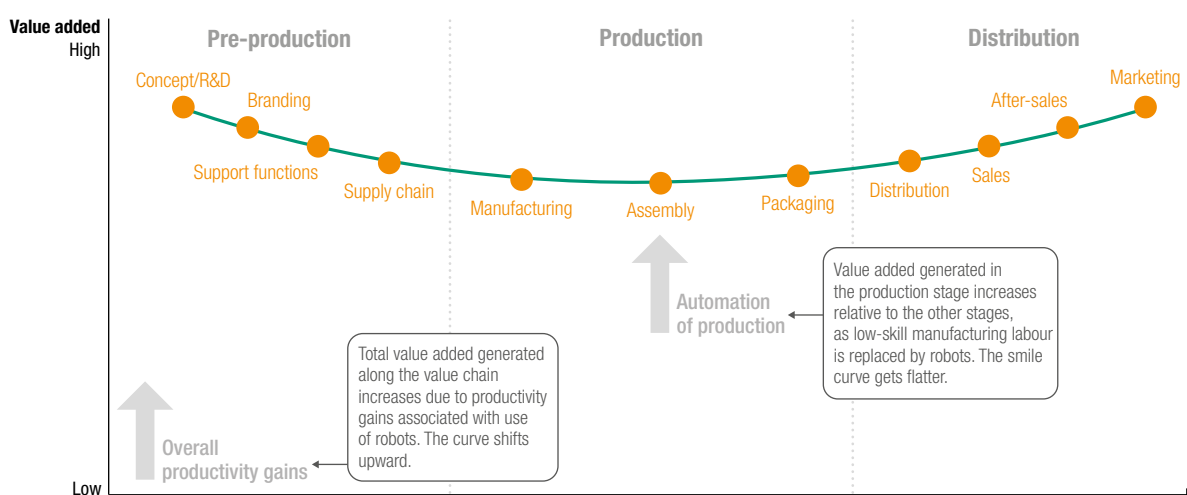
Value added
High

Pre-production

Production

Distribution

Concept/R&D

Branding

Support functions

Supply chain

Manufacturing

Assembly

Packaging

Distribution

Sales

After-sales

Marketing

Automation of production

Value added generated in the production stage increases relative to the other stages, as low-skill manufacturing labour is replaced by robots. The smile curve gets flatter.

Total value added generated along the value chain increases due to productivity gains associated with use of robots. The curve shifts upward.

Overall productivity gains

Low